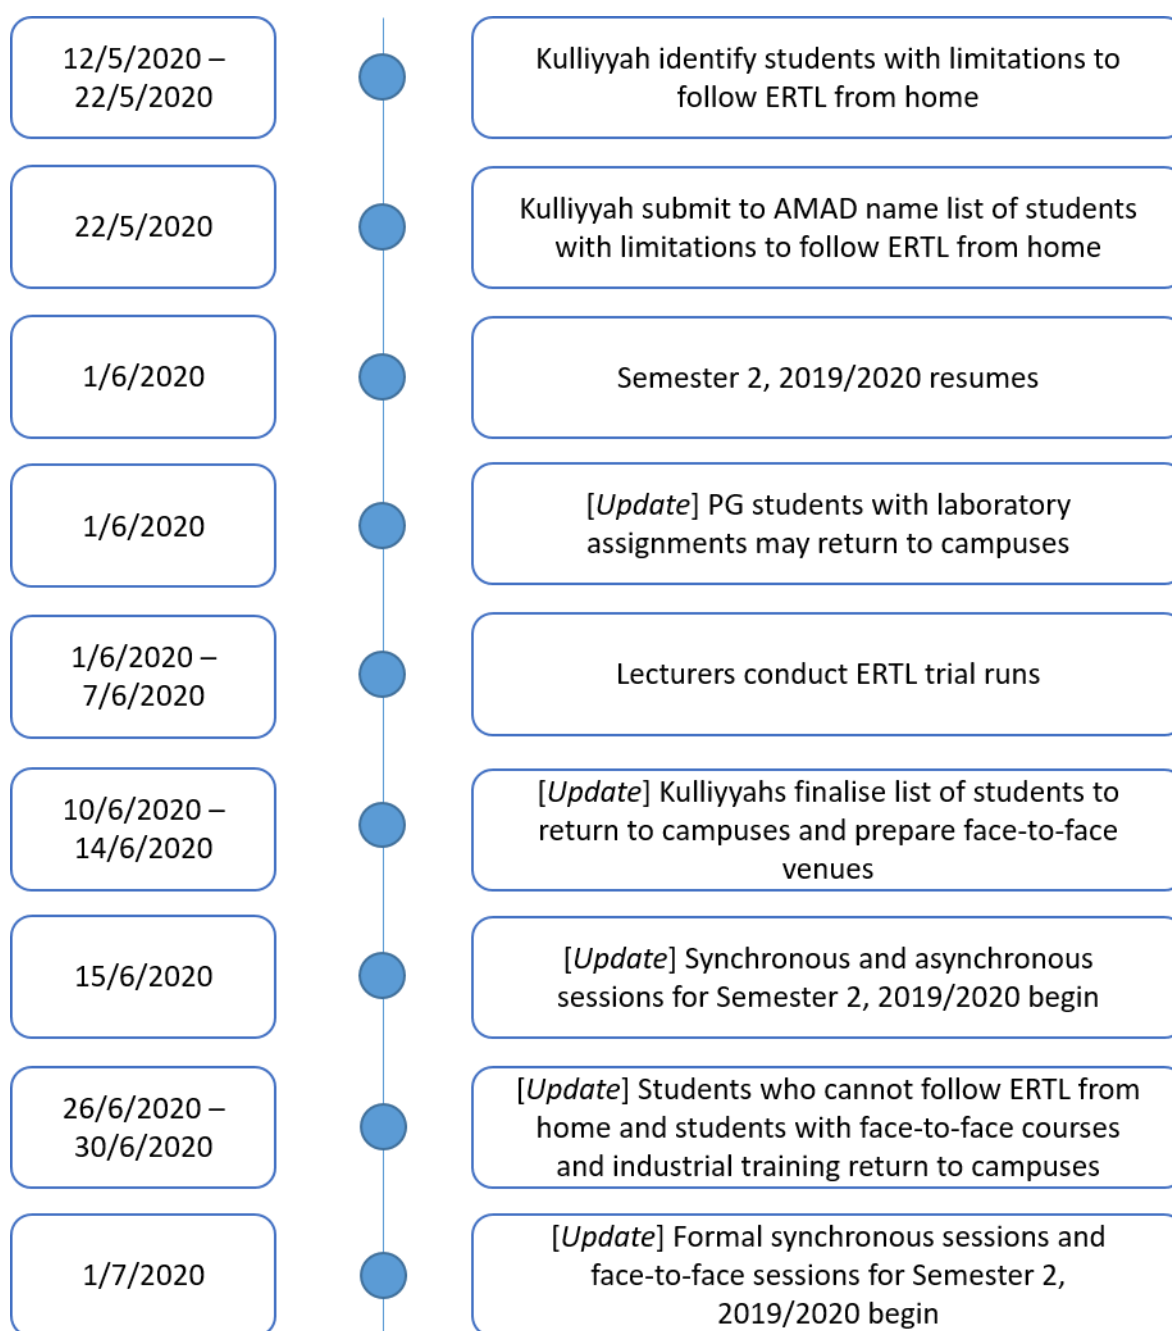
12/5/2020 – 22/5/2020

Kulliyyah identify students with limitations to follow ERTL from home

22/5/2020

Kulliyyah submit to AMAD name list of students with limitations to follow ERTL from home

1/6/2020

Semester 2, 2019/2020 resumes

1/6/2020

[*Update*] PG students with laboratory assignments may return to campuses

1/6/2020 – 7/6/2020

Lecturers conduct ERTL trial runs

10/6/2020 – 14/6/2020

[*Update*] Kulliyyahs finalise list of students to return to campuses and prepare face-to-face venues

15/6/2020

[*Update*] Synchronous and asynchronous sessions for Semester 2, 2019/2020 begin

26/6/2020 – 30/6/2020

[*Update*] Students who cannot follow ERTL from home and students with face-to-face courses and industrial training return to campuses

1/7/2020

[*Update*] Formal synchronous sessions and face-to-face sessions for Semester 2, 2019/2020 begin